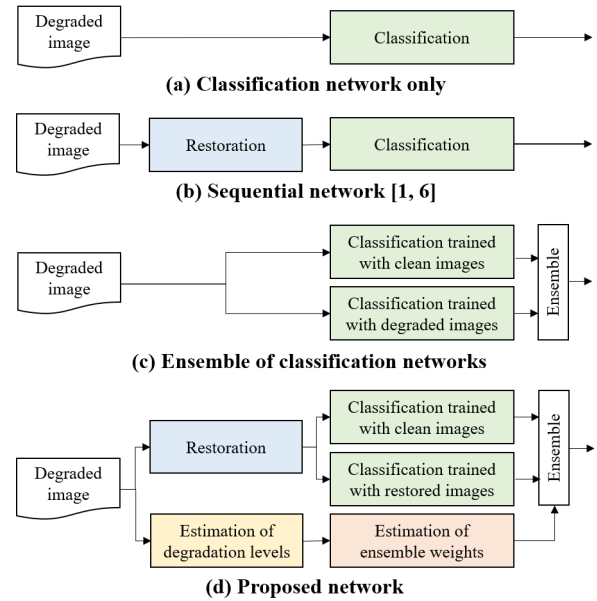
Degraded image

Classification

(a) Classification network only

Degraded image

Restoration

Classification

(b) Sequential network [1, 6]

Degraded image

Classification trained with clean images

Classification trained with degraded images

Ensemble

(c) Ensemble of classification networks

Degraded image

Restoration

Classification trained with clean images

Classification trained with restored images

Ensemble

Estimation of degradation levels

Estimation of ensemble weights

(d) Proposed network